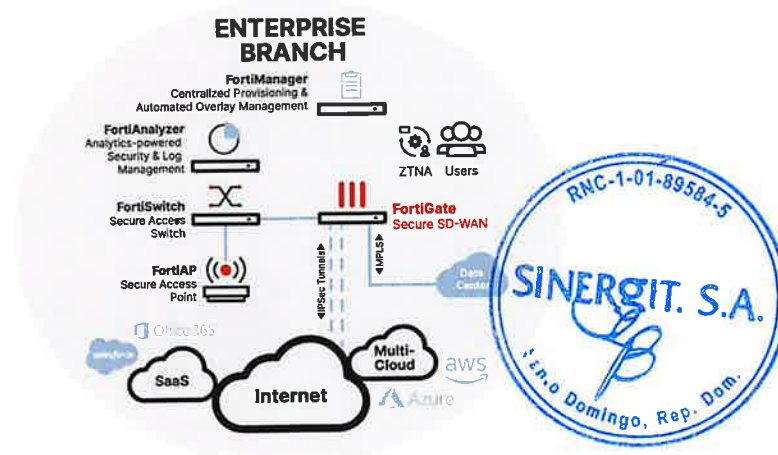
ENTERPRISE BRANCH

FortiManager
Centralized Provisioning & Automated Overlay Management

FortiAnalyzer
Analytics-powered Security & Log Management

ZTNA
Users

FortiSwitch
Secure Access Switch

FortiGate
Secure SD-WAN

FortiAP
Secure Access Point

IPSec Tunnels
MPLS

Data Center

Office 365
salesforce

SaaS

Internet

Multi-Cloud

aws

Azure

RNC-1-01-89584-5
SINERGIT. S.A.
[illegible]nto Domingo, Rep. Dom.